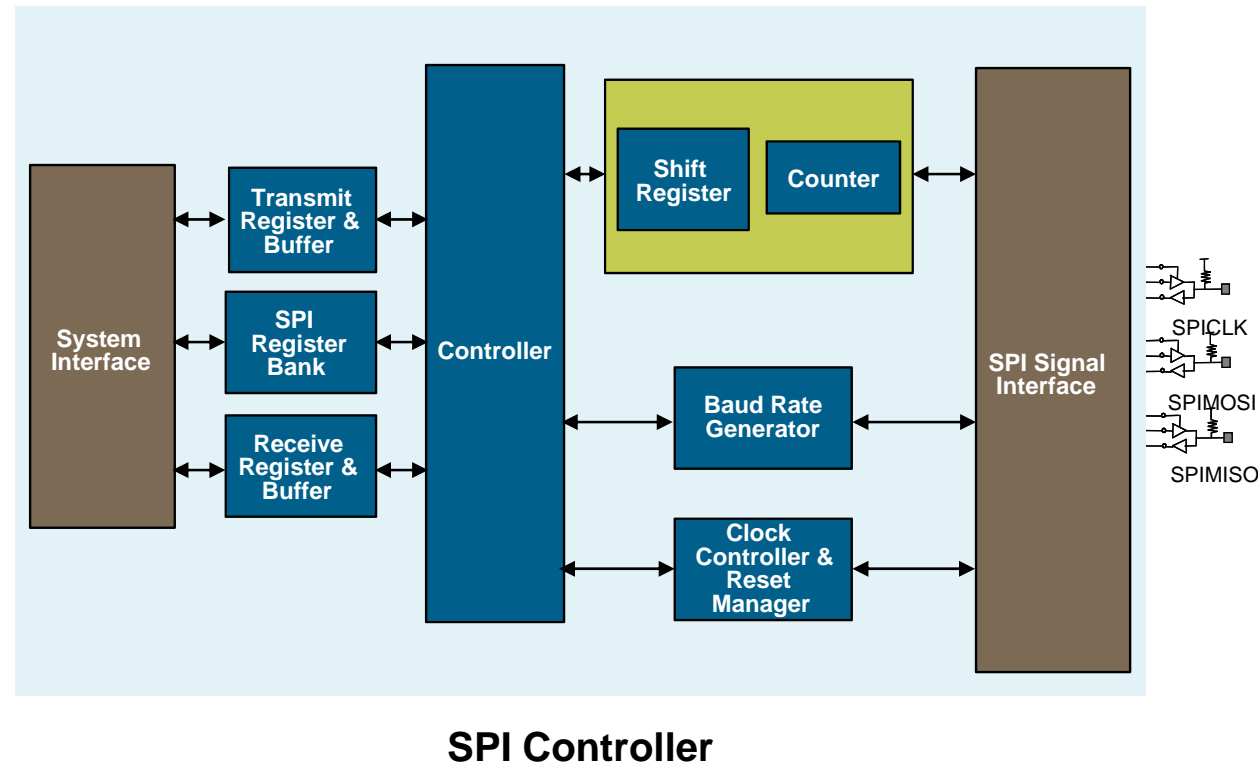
System Interface

Transmit Register & Buffer

SPI Register Bank

Receive Register & Buffer

Controller

Shift Register

Counter

Baud Rate Generator

Clock Controller & Reset Manager

SPI Signal Interface

SPICLK

SPIMOSI

SPIMISO

SPI Controller